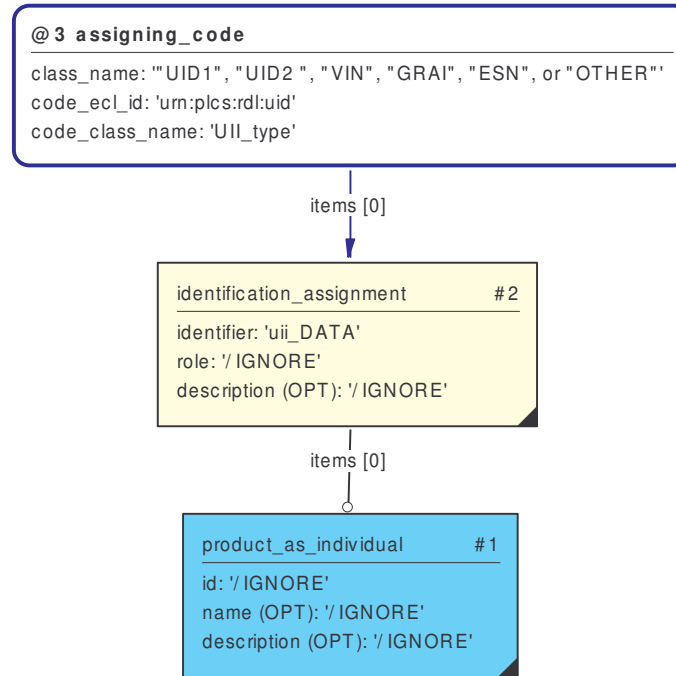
@3 assigning_code

class_name: '"UID1", "UID2 ", "VIN", "GRAI", "ESN", or "OTHER"'
code_ecl_id: 'urn:plcs:rdl:uid'
code_class_name: 'UII_type'

items [0]

identification_assignment #2

identifier: 'uii_DATA'
role: '/IGNORE'
description (OPT): '/IGNORE'

items [0]

product_as_individual #1

id: '/IGNORE'
name (OPT): '/IGNORE'
description (OPT): '/IGNORE'